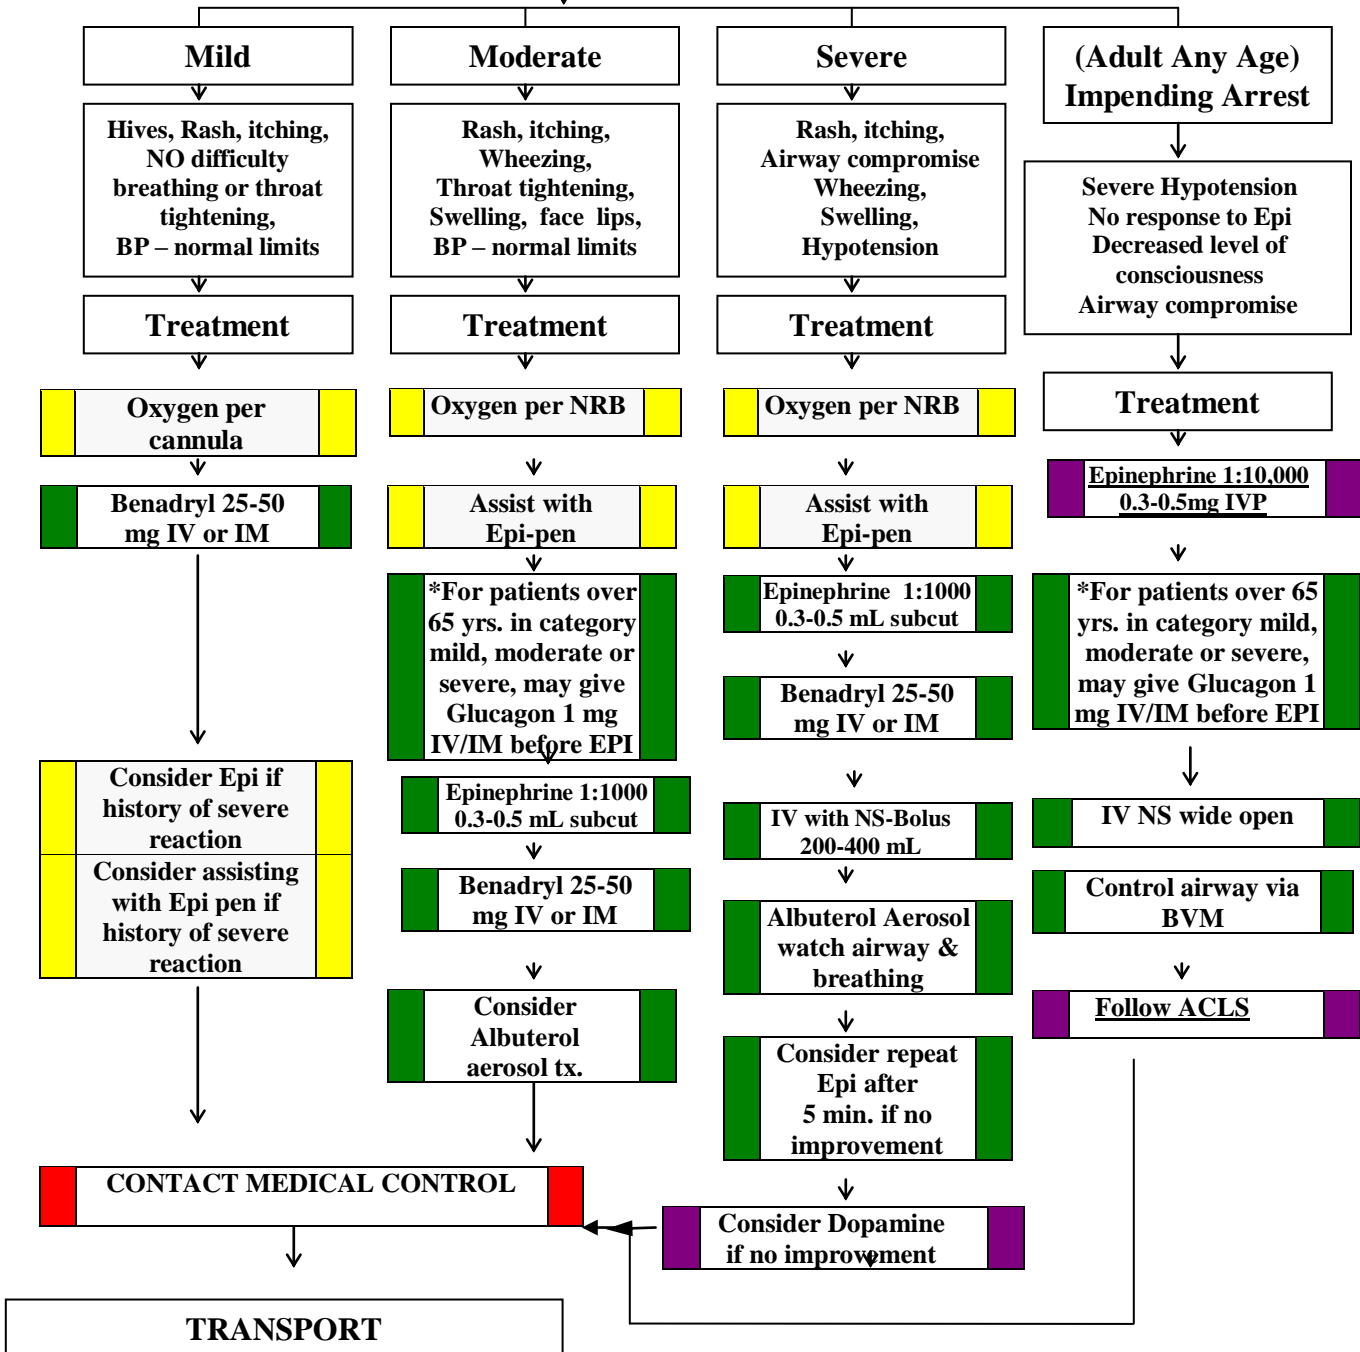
Mild

Hives, Rash, itching, NO difficulty breathing or throat tightening, BP – normal limits

Treatment

Oxygen per cannula

Benadryl 25-50 mg IV or IM

Consider Epi if history of severe reaction

Consider assisting with Epi pen if history of severe reaction

Moderate

Rash, itching, Wheezing, Throat tightening, Swelling, face lips, BP – normal limits

Treatment

Oxygen per NRB

Assist with Epi-pen

*For patients over 65 yrs. in category mild, moderate or severe, may give Glucagon 1 mg IV/IM before EPI

Epinephrine 1:1000 0.3-0.5 mL subcut

Benadryl 25-50 mg IV or IM

Consider Albuterol aerosol tx.

Severe

Rash, itching, Airway compromise Wheezing, Swelling, Hypotension

Treatment

Oxygen per NRB

Assist with Epi-pen

Epinephrine 1:1000 0.3-0.5 mL subcut

Benadryl 25-50 mg IV or IM

IV with NS-Bolus 200-400 mL

Albuterol Aerosol watch airway & breathing

Consider repeat Epi after 5 min. if no improvement

Consider Dopamine if no improvement

(Adult Any Age) Impending Arrest

Severe Hypotension No response to Epi Decreased level of consciousness Airway compromise

Treatment

Epinephrine 1:10,000 0.3-0.5mg IVP

*For patients over 65 yrs. in category mild, moderate or severe, may give Glucagon 1 mg IV/IM before EPI

IV NS wide open

Control airway via BVM

Follow ACLS

CONTACT MEDICAL CONTROL

TRANSPORT